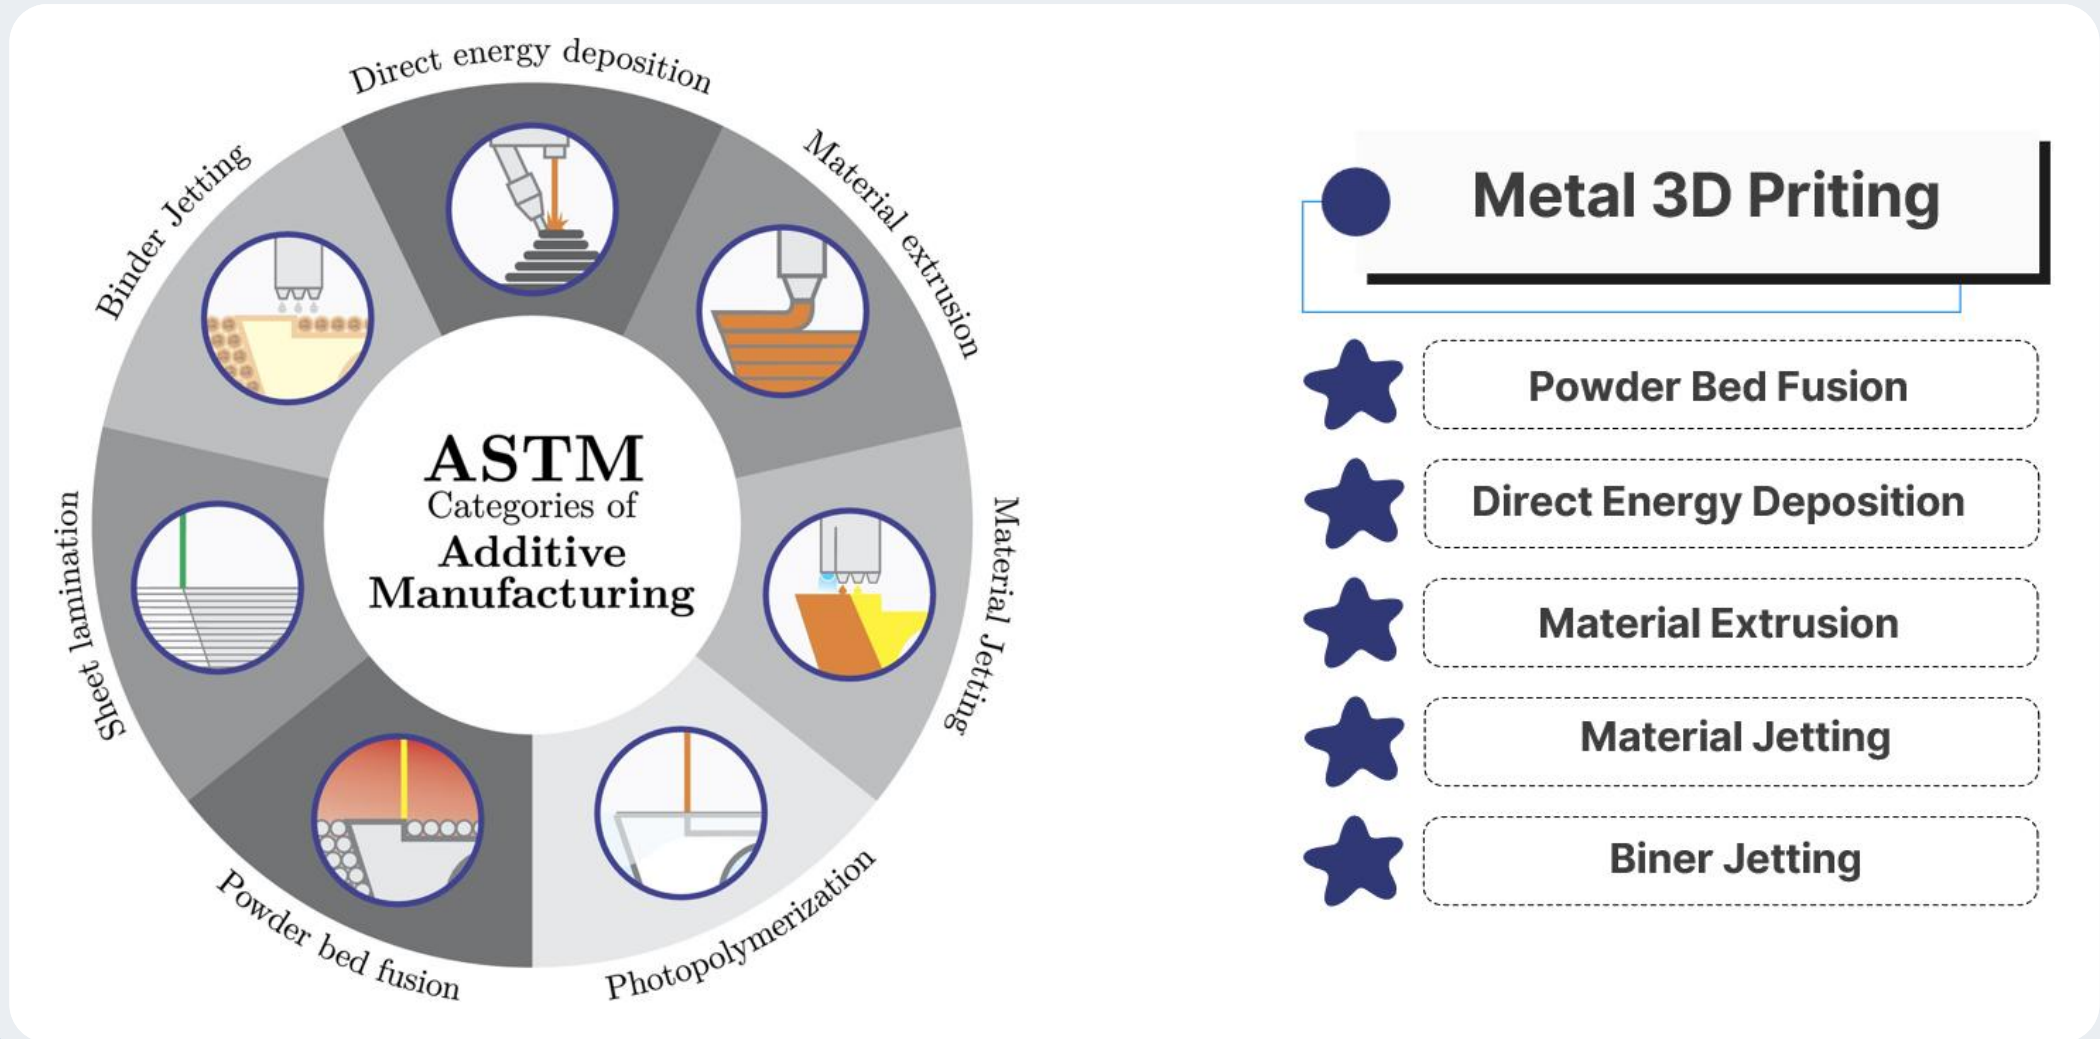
Direct energy deposition
Material extrusion
Material Jetting
Photopolymerization
Powder bed fusion
Sheet lamination
Binder Jetting

ASTM
Categories of
Additive
Manufacturing

Metal 3D Priting

Powder Bed Fusion
Direct Energy Deposition
Material Extrusion
Material Jetting
Biner Jetting